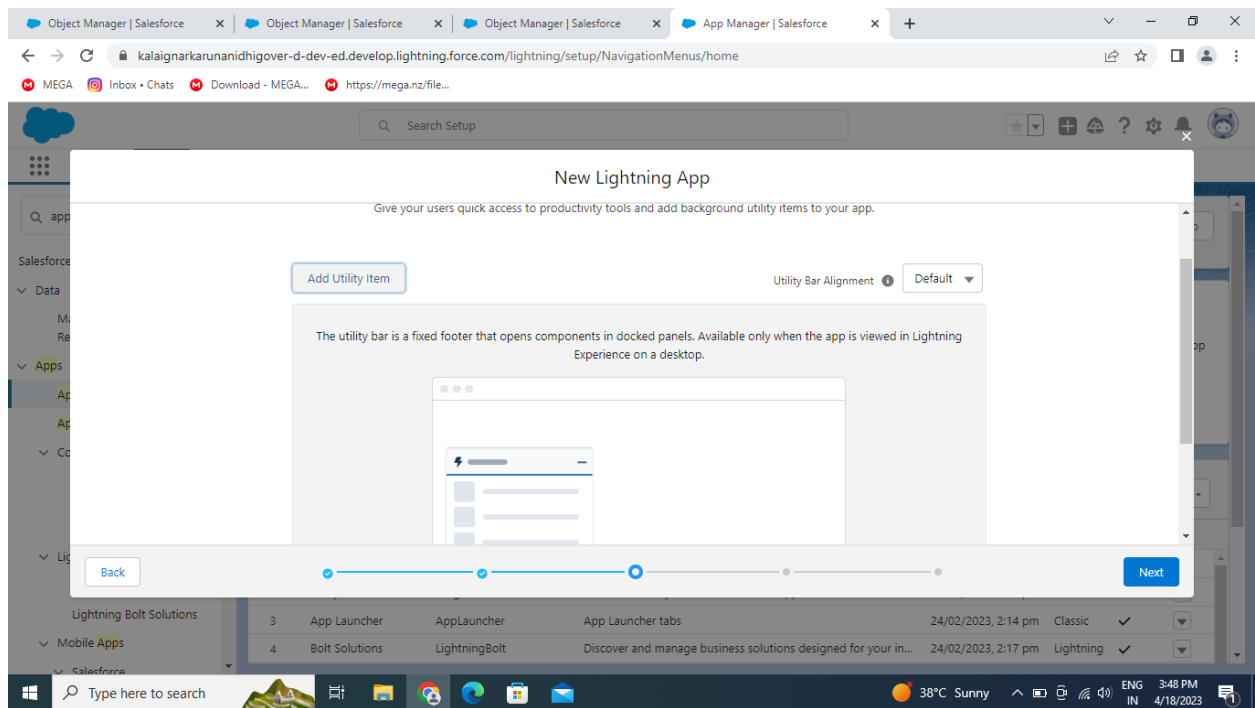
Object Manager | Salesforce
Object Manager | Salesforce
Object Manager | Salesforce
App Manager | Salesforce

kalaignarkarunanidhigover-d-dev-ed.develop.lightning.force.com/lightning/setup/NavigationMenus/home

MEGA Inbox • Chats Download - MEGA... https://mega.nz/file...

Search Setup

app
Salesforce
Data
Ma
Re
Apps
Ap
Ap
Co
Lig
Lightning Bolt Solutions
Mobile Apps
Salesforce

New Lightning App

Give your users quick access to productivity tools and add background utility items to your app.

Add Utility Item

Utility Bar Alignment Default

The utility bar is a fixed footer that opens components in docked panels. Available only when the app is viewed in Lightning Experience on a desktop.

Back

Next

| 3 | App Launcher | AppLauncher | App Launcher tabs | 24/02/2023, 2:14 pm | Classic | ✓ |
|---|---|---|---|---|---|---|
| 4 | Bolt Solutions | LightningBolt | Discover and manage business solutions designed for your in... | 24/02/2023, 2:17 pm | Lightning | ✓ |

Type here to search
38°C Sunny
ENG IN
3:48 PM 4/18/2023